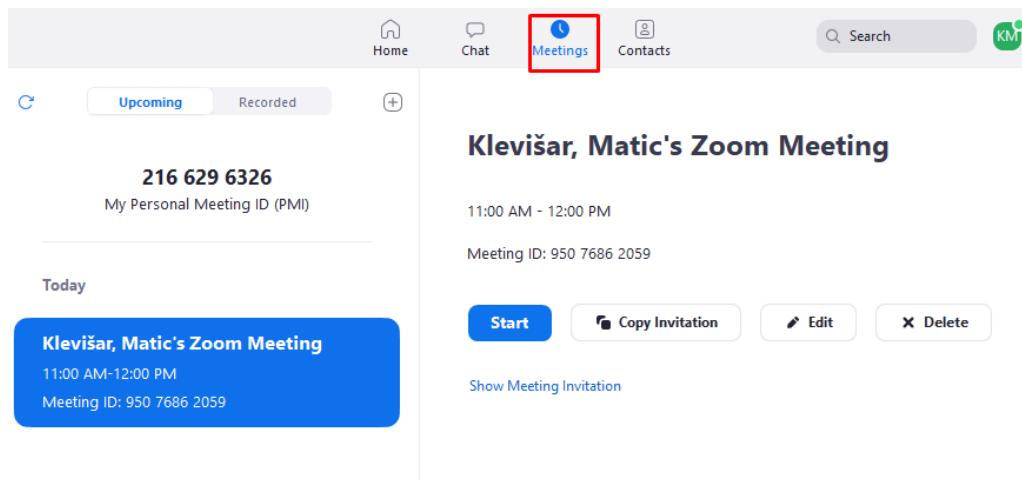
Home
Chat
Meetings
Contacts
Search
KM

Upcoming
Recorded

216 629 6326
My Personal Meeting ID (PMI)

Today

Klevišar, Matic's Zoom Meeting
11:00 AM-12:00 PM
Meeting ID: 950 7686 2059

Klevišar, Matic's Zoom Meeting

11:00 AM - 12:00 PM

Meeting ID: 950 7686 2059

Start
Copy Invitation
Edit
Delete

Show Meeting Invitation